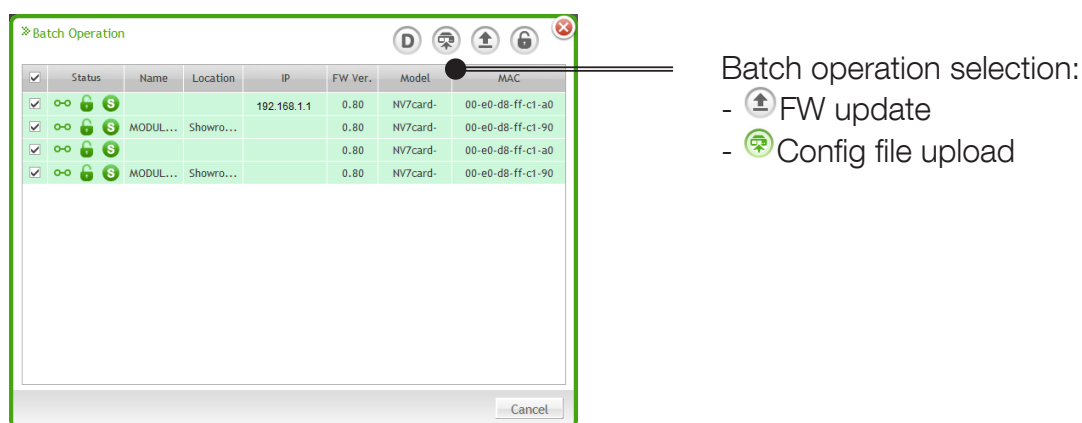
» Batch Operation

D

| ☑ | Status | Name | Location | IP | FW Ver. | Model | MAC |
|---|---|---|---|---|---|---|---|
| ☑ | S | | | 192.168.1.1 | 0.80 | NV7card- | 00-e0-d8-ff-c1-a0 |
| ☑ | S | MODUL... | Showro... | | 0.80 | NV7card- | 00-e0-d8-ff-c1-90 |
| ☑ | S | | | | 0.80 | NV7card- | 00-e0-d8-ff-c1-a0 |
| ☑ | S | MODUL... | Showro... | | 0.80 | NV7card- | 00-e0-d8-ff-c1-90 |

Cancel

Batch operation selection:
- FW update
- Config file upload